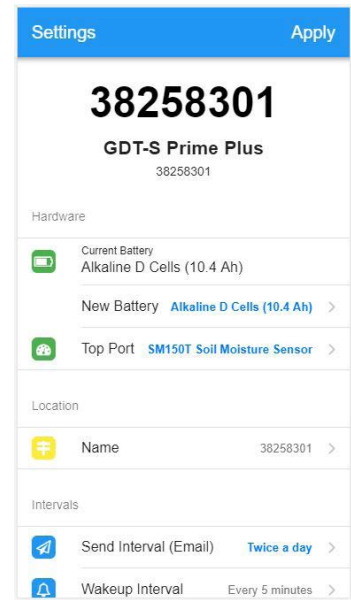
Settings Apply

38258301

GDT-S Prime Plus
38258301

Hardware

Current Battery
Alkaline D Cells (10.4 Ah)

New Battery Alkaline D Cells (10.4 Ah) >

Top Port SM150T Soil Moisture Sensor >

Location

Name 38258301 >

Intervals

Send Interval (Email) Twice a day >

Wakeup Interval Every 5 minutes >